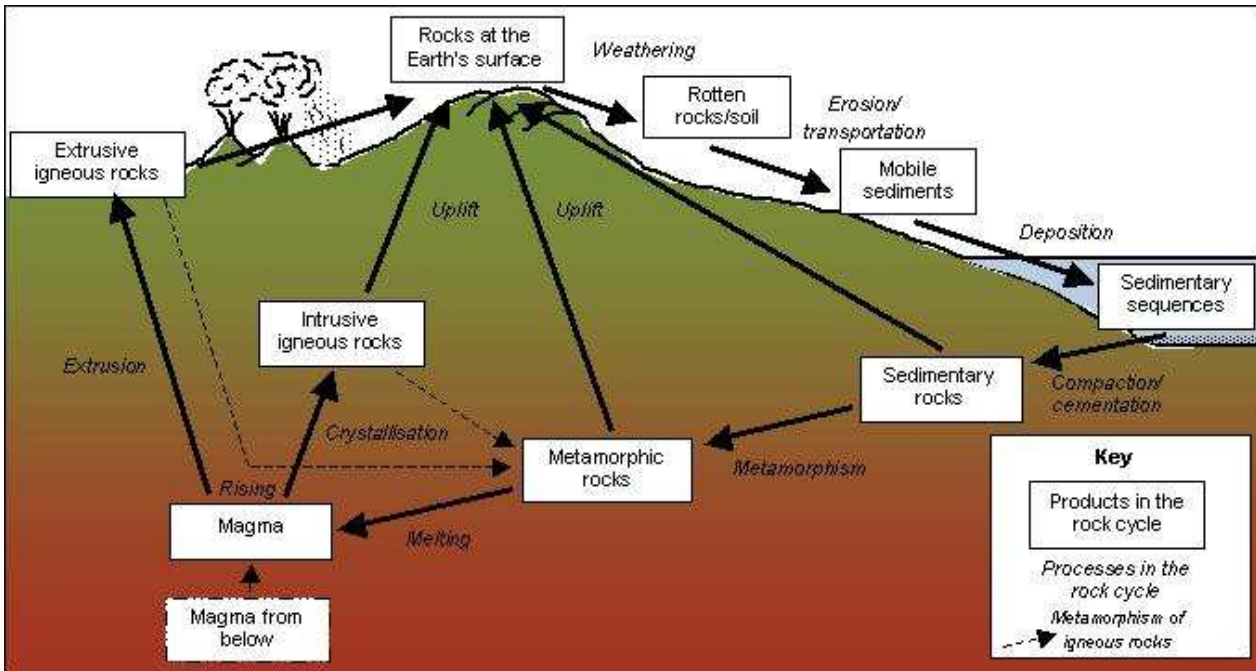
Rocks at the Earth's surface

Weathering

Rotten rocks/soil

Erosion/ transportation

Extrusive igneous rocks

Mobile sediments

Uplift

Uplift

Deposition

Sedimentary sequences

Intrusive igneous rocks

Extrusion

Sedimentary rocks

Compaction/ cementation

Crystallisation

Metamorphic rocks

Metamorphism

Key

Rising

Magma

Melting

Products in the rock cycle

Processes in the rock cycle

Metamorphism of igneous rocks

Magma from below